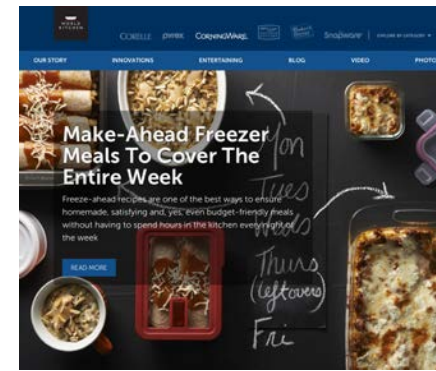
WORLD KITCHEN

CORELLE pyrex CORNINGWARE Snapware EXPLORE BY CATEGORY

OUR STORY INNOVATIONS ENTERTAINING BLOG VIDEO PHOTO

Make-Ahead Freezer Meals To Cover The Entire Week

Freeze-ahead recipes are one of the best ways to ensure homemade, satisfying and, yes, even budget-friendly meals without having to spend hours in the kitchen every night of the week

READ MORE

Mon
Tues
Weds
Thurs (leftovers)
Fri